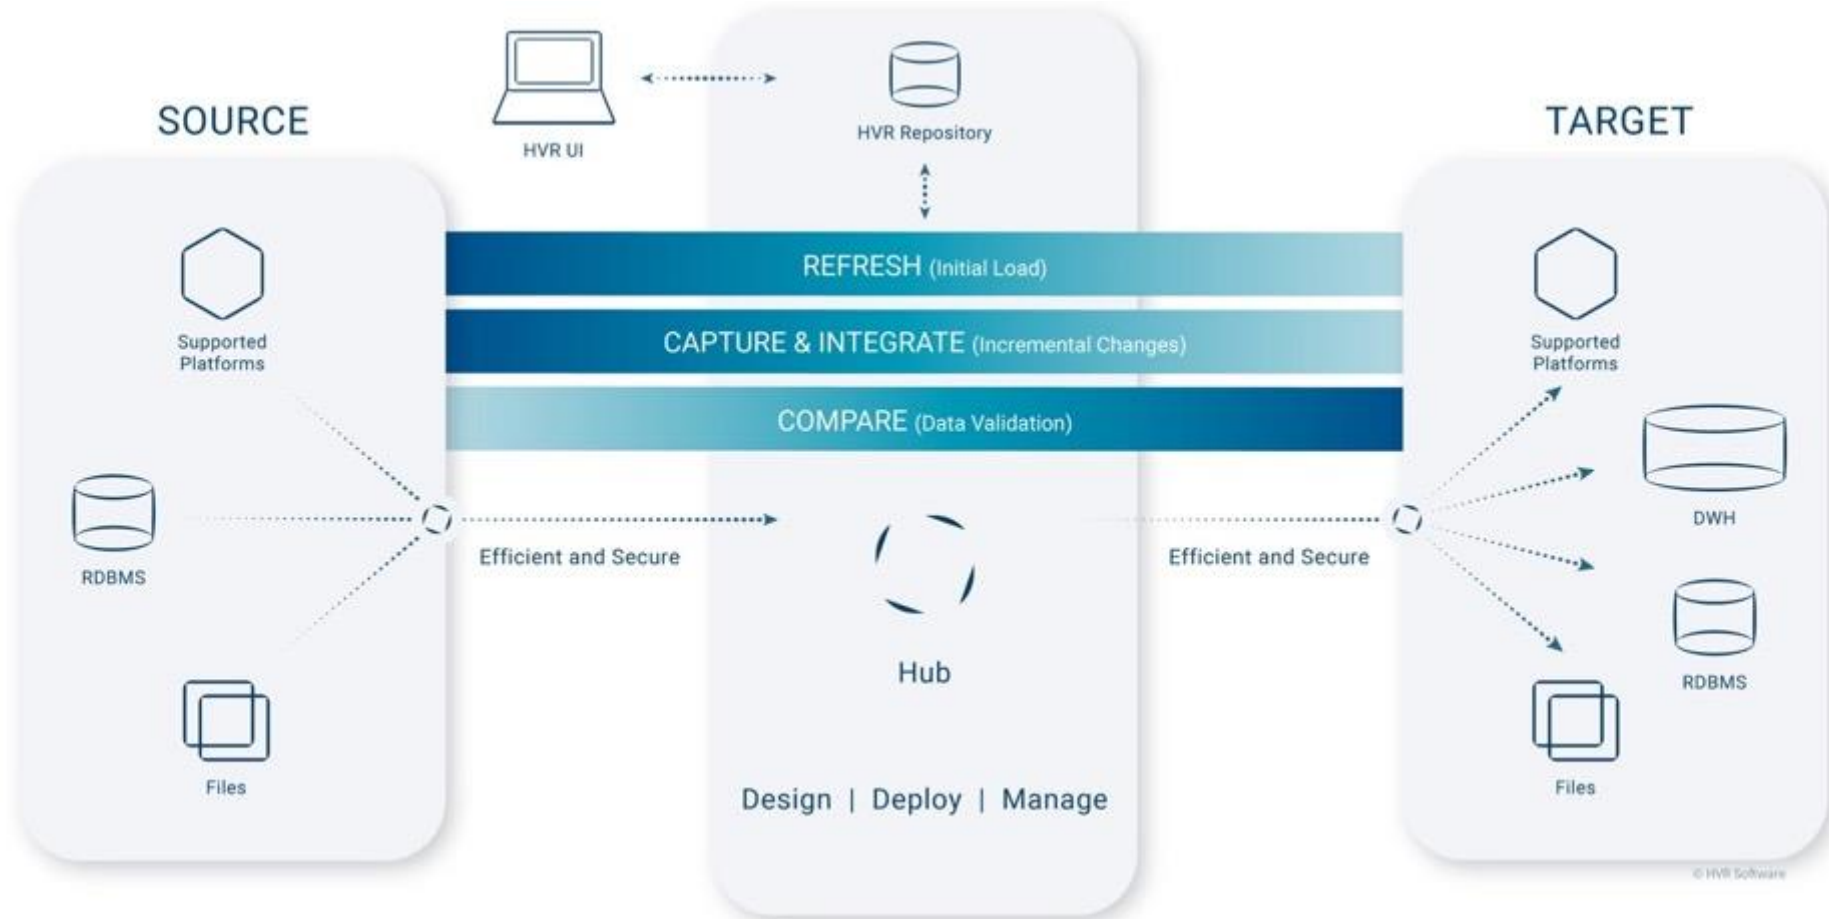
SOURCE

HVR UI

HVR Repository

TARGET

Supported Platforms

RDBMS

Files

REFRESH (Initial Load)

CAPTURE & INTEGRATE (Incremental Changes)

COMPARE (Data Validation)

Efficient and Secure

Hub

Design | Deploy | Manage

Efficient and Secure

Supported Platforms

DWH

RDBMS

Files

© HVR Software